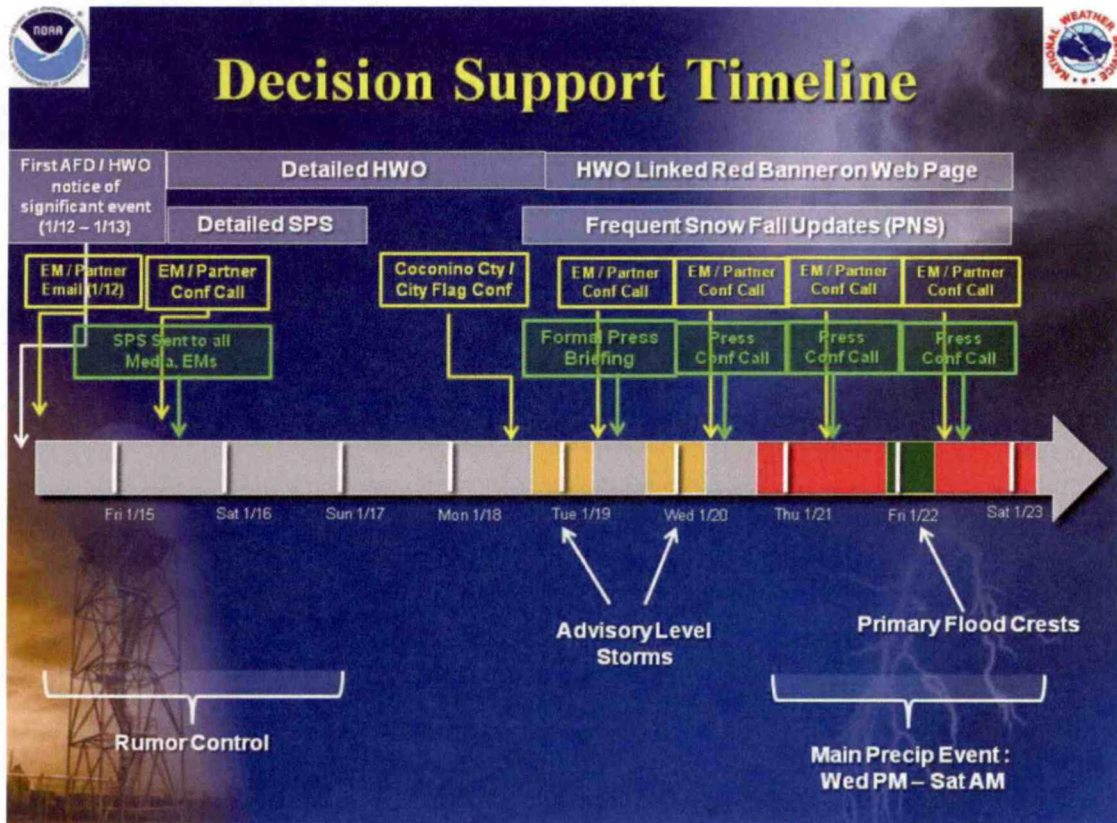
NOAA

NATIONAL WEATHER SERVICE

Decision Support Timeline

First AFD / HWO notice of significant event (1/12 – 1/13)

Detailed HWO

HWO Linked Red Banner on Web Page

Detailed SPS

Frequent Snow Fall Updates (PNS)

EM / Partner Email (1/12)

EM / Partner Conf Call

Coconino Cty / City Flag Conf

EM / Partner Conf Call

EM / Partner Conf Call

EM / Partner Conf Call

EM / Partner Conf Call

SPS Sent to all Media, EMs

Formal Press Briefing

Press Conf Call

Press Conf Call

Press Conf Call

Fri 1/15

Sat 1/16

Sun 1/17

Mon 1/18

Tue 1/19

Wed 1/20

Thu 1/21

Fri 1/22

Sat 1/23

Advisory Level Storms

Primary Flood Crests

Rumor Control

Main Precip Event : Wed PM – Sat AM